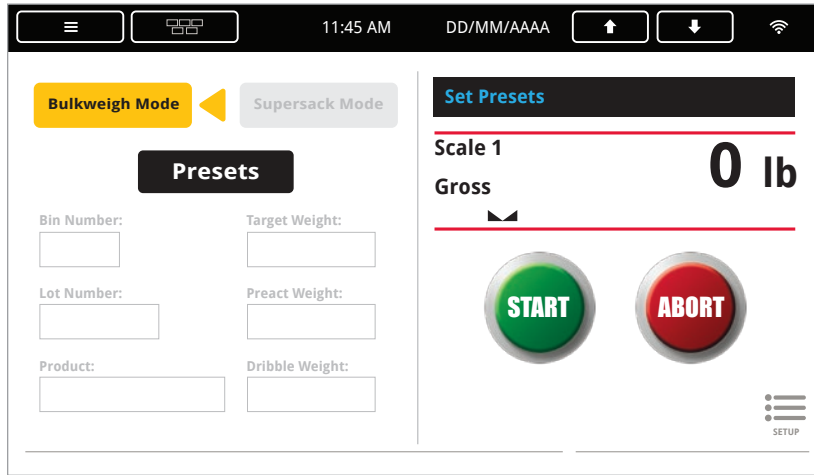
11:45 AM DD/MM/AAAA

Bulkweigh Mode

Supersack Mode

Presets

Bin Number:

Target Weight:

Lot Number:

Preact Weight:

Product:

Dribble Weight:

Set Presets

Scale 1

Gross

0 lb

START

ABORT

SETUP